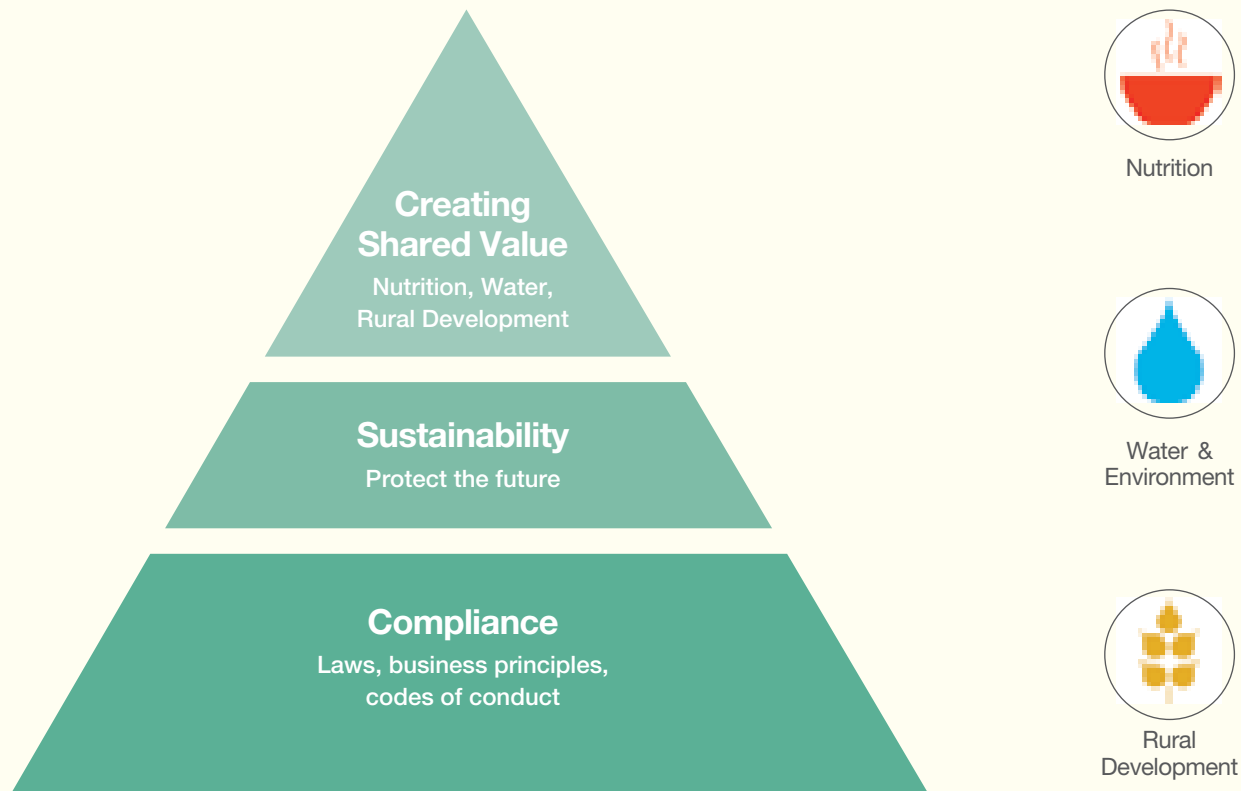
Creating Shared Value

Nutrition, Water, Rural Development

Sustainability

Protect the future

Compliance

Laws, business principles, codes of conduct

Nutrition

Water & Environment

Rural Development